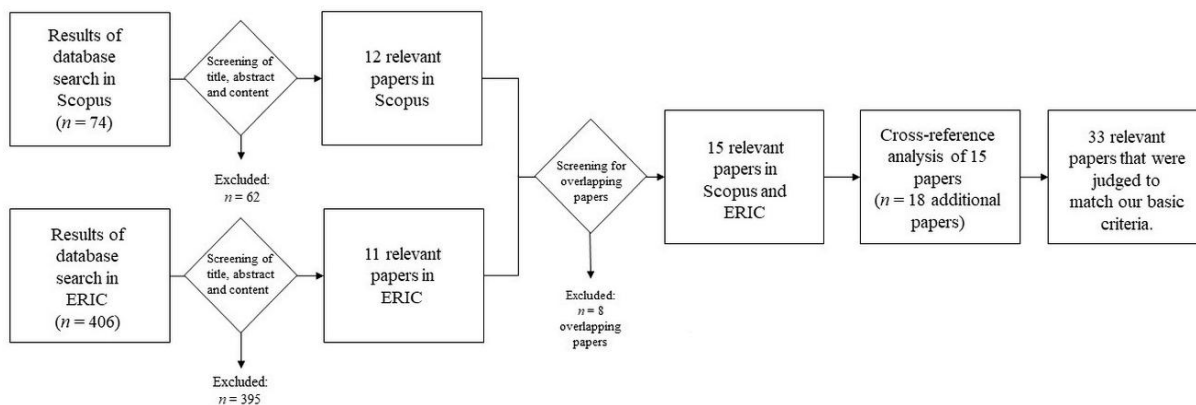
Results of database search in Scopus ($n = 74$)

Screening of title, abstract and content

12 relevant papers in Scopus

Excluded: $n = 62$

Results of database search in ERIC ($n = 406$)

Screening of title, abstract and content

11 relevant papers in ERIC

Excluded: $n = 395$

Screening for overlapping papers

Excluded: $n = 8$ overlapping papers

15 relevant papers in Scopus and ERIC

Cross-reference analysis of 15 papers ($n = 18$ additional papers)

33 relevant papers that were judged to match our basic criteria.